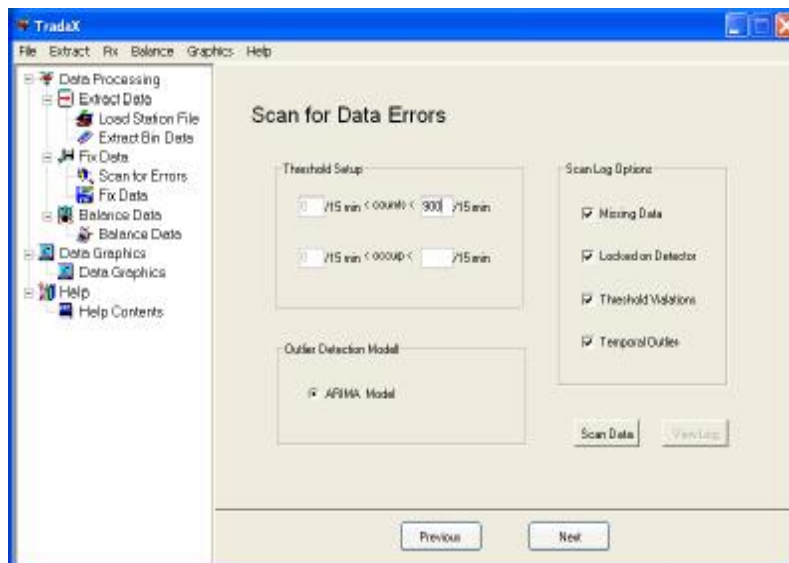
TradaX

File Extract Fix Balance Graphics Help

Data Processing
Extract Data
Load Station File
Extract Bin Data
Fix Data
Scan for Errors
Fix Data
Balance Data
Balance Data
Data Graphics
Data Graphics
Help
Help Contents

Scan for Data Errors

Threshold Setup

0 /15 min < counts < 900 /15 min

0 /15 min < occup < /15 min

Scan Log Options

Missing Data

Locked on Detector

Threshold Violations

Temporal Outlier

Outlier Detection Model

ARIMA Model

Scan Data

View Log

Previous

Next